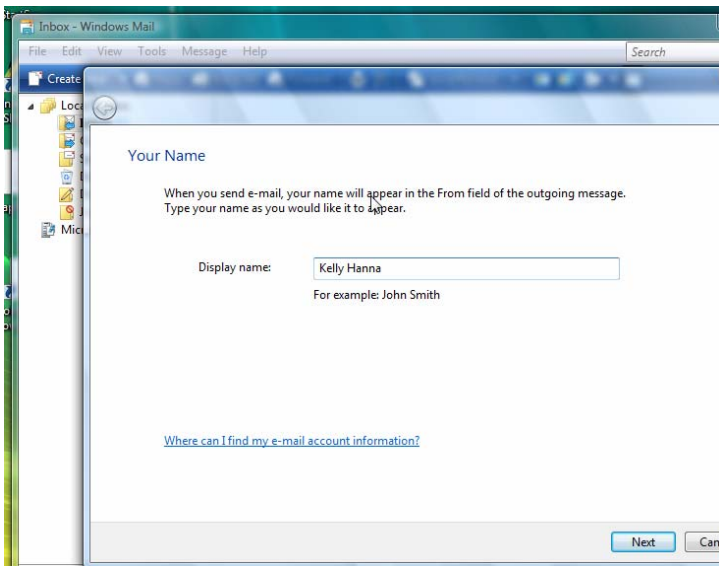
Inbox - Windows Mail

File Edit View Tools Message Help

Search

Create

Loca

Mic

Your Name

When you send e-mail, your name will appear in the From field of the outgoing message. Type your name as you would like it to appear.

Display name: Kelly Hanna

For example: John Smith

Where can I find my e-mail account information?

Next

Can